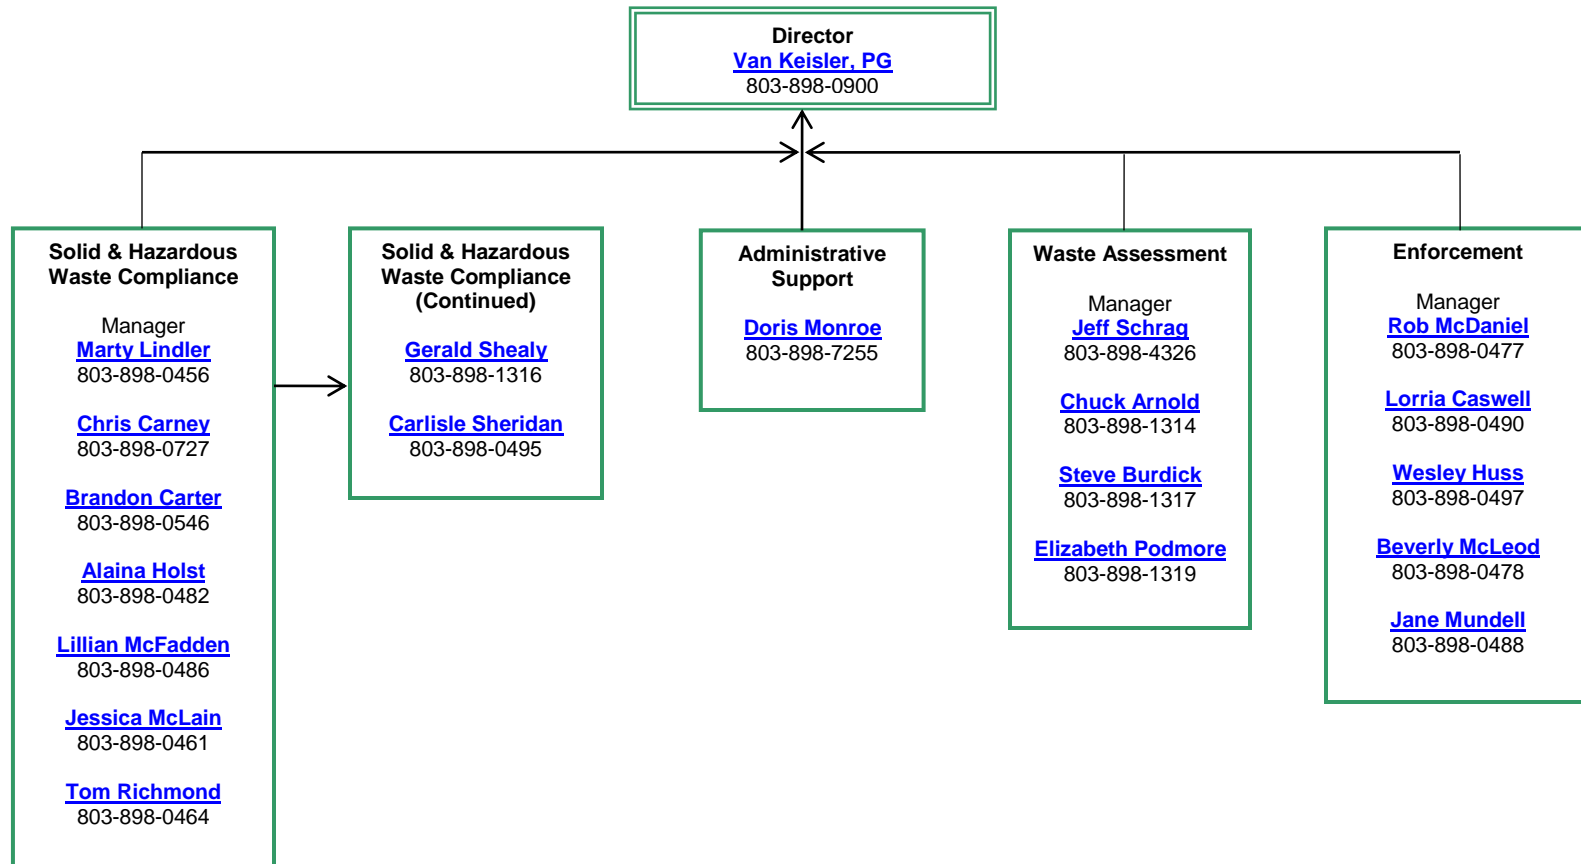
Director
Van Keisler, PG
803-898-0900

Solid & Hazardous Waste Compliance

Manager
Marty Lindler
803-898-0456

Chris Carney
803-898-0727

Brandon Carter
803-898-0546

Alaina Holst
803-898-0482

Lillian McFadden
803-898-0486

Jessica McLain
803-898-0461

Tom Richmond
803-898-0464

Solid & Hazardous Waste Compliance (Continued)

Gerald Shealy
803-898-1316

Carlisle Sheridan
803-898-0495

Administrative Support

Doris Monroe
803-898-7255

Waste Assessment

Manager
Jeff Schrag
803-898-4326

Chuck Arnold
803-898-1314

Steve Burdick
803-898-1317

Elizabeth Podmore
803-898-1319

Enforcement

Manager
Rob McDaniel
803-898-0477

Lorria Caswell
803-898-0490

Wesley Huss
803-898-0497

Beverly McLeod
803-898-0478

Jane Mundell
803-898-0488